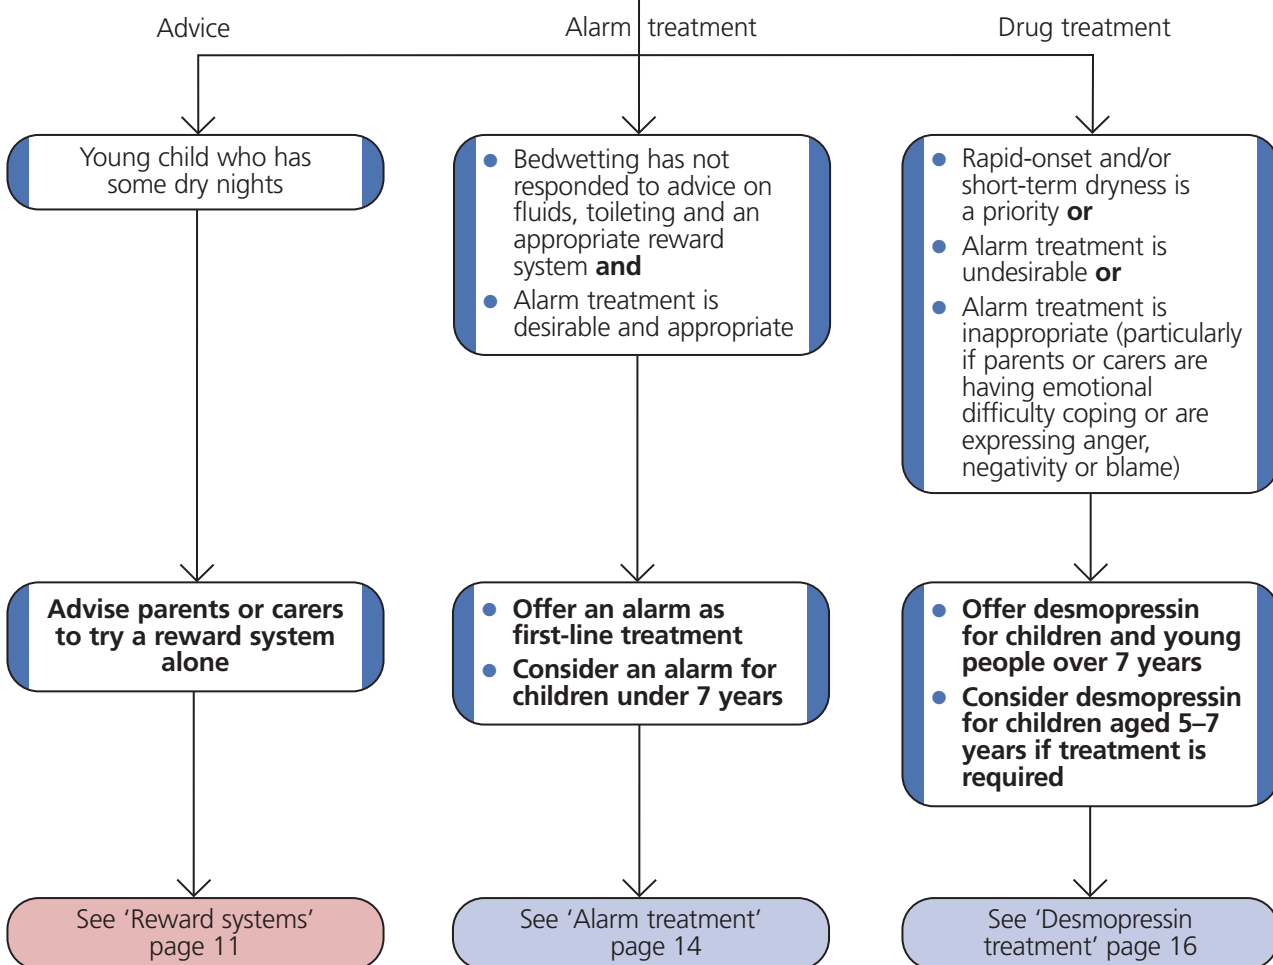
Advice

Alarm treatment

Drug treatment

Young child who has some dry nights

- Bedwetting has not responded to advice on fluids, toileting and an appropriate reward system **and**
- Alarm treatment is desirable and appropriate

- Rapid-onset and/or short-term dryness is a priority **or**
- Alarm treatment is undesirable **or**
- Alarm treatment is inappropriate (particularly if parents or carers are having emotional difficulty coping or are expressing anger, negativity or blame)

**Advise parents or carers to try a reward system alone**

- **Offer an alarm as first-line treatment**
- **Consider an alarm for children under 7 years**

- **Offer desmopressin for children and young people over 7 years**
- **Consider desmopressin for children aged 5–7 years if treatment is required**

See 'Reward systems' page 11

See 'Alarm treatment' page 14

See 'Desmopressin treatment' page 16